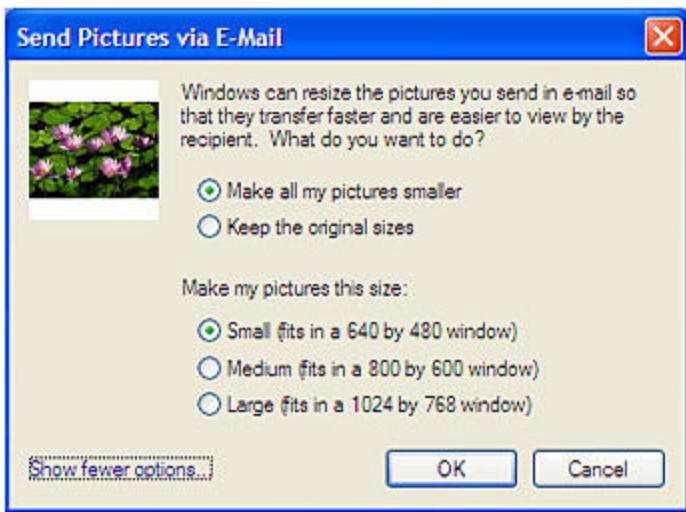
Send Pictures via E-Mail

Windows can resize the pictures you send in e-mail so that they transfer faster and are easier to view by the recipient. What do you want to do?

Make all my pictures smaller

Keep the original sizes

Make my pictures this size:

Small (fits in a 640 by 480 window)

Medium (fits in a 800 by 600 window)

Large (fits in a 1024 by 768 window)

Show fewer options...

OK

Cancel